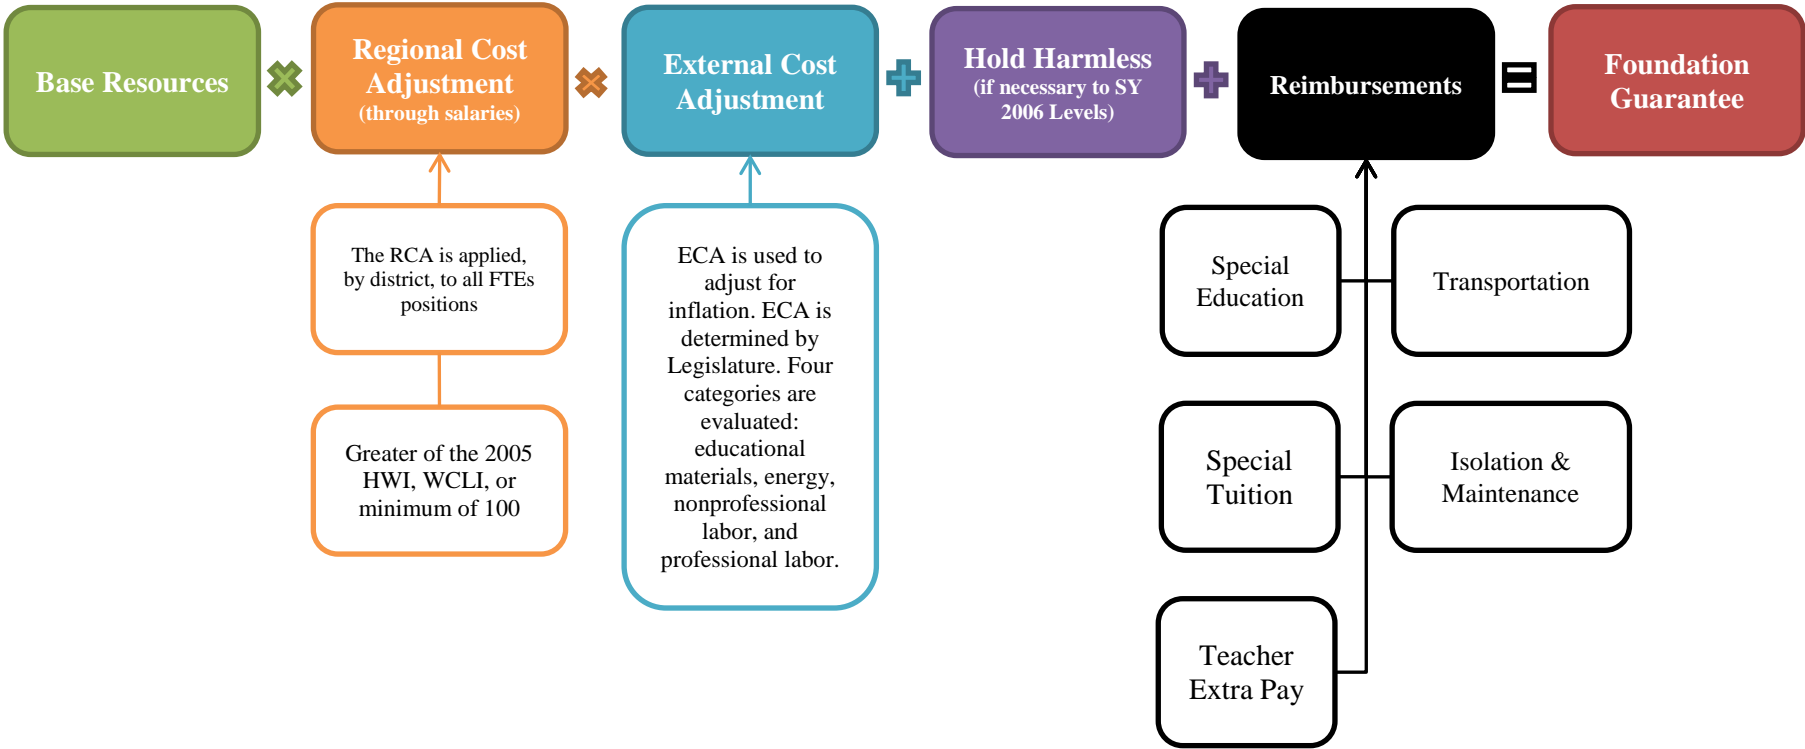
Base Resources

Regional Cost Adjustment
(through salaries)

External Cost Adjustment

Hold Harmless
(if necessary to SY 2006 Levels)

Reimbursements

Foundation Guarantee

The RCA is applied, by district, to all FTEs positions

Greater of the 2005 HWI, WCLI, or minimum of 100

ECA is used to adjust for inflation. ECA is determined by Legislature. Four categories are evaluated: educational materials, energy, nonprofessional labor, and professional labor.

Special Education

Transportation

Special Tuition

Isolation & Maintenance

Teacher Extra Pay